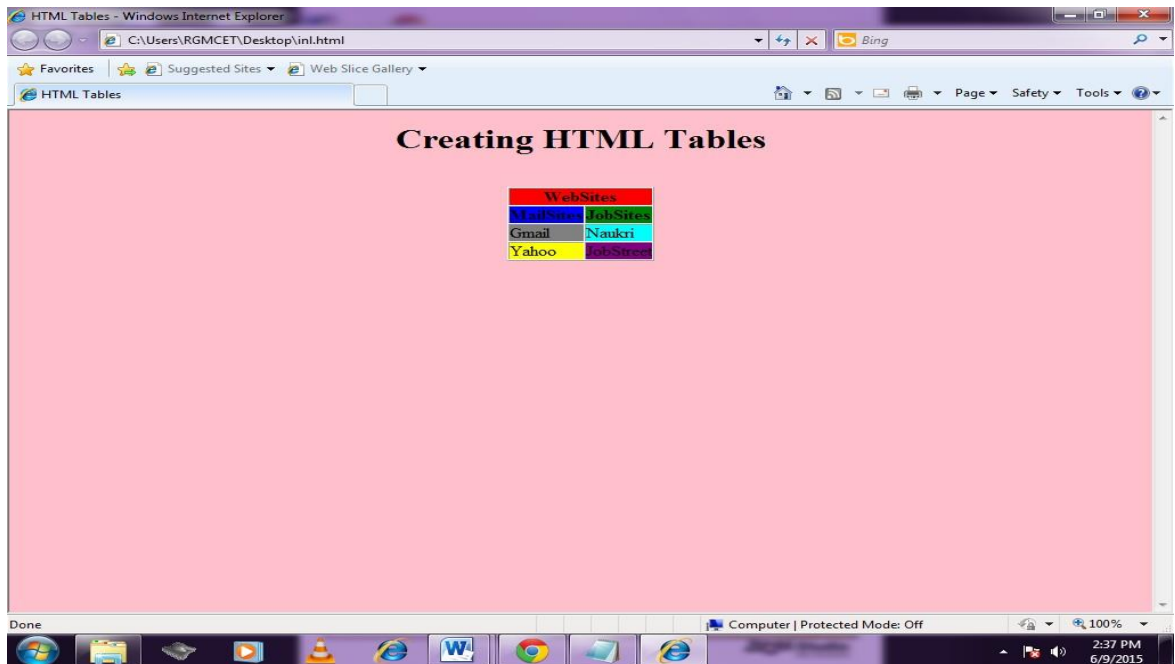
HTML Tables - Windows Internet Explorer

C:\Users\RGMCET\Desktop\inl.html

Bing

Favorites | Suggested Sites ▾ Web Slice Gallery ▾

HTML Tables

Page ▾ Safety ▾ Tools ▾

Creating HTML Tables

| WebSites | |
|---|---|
| MailSites | JobSites |
| Gmail | Naukri |
| Yahoo | JobStreet |

Done

Computer | Protected Mode: Off

100%

2:37 PM
6/9/2015